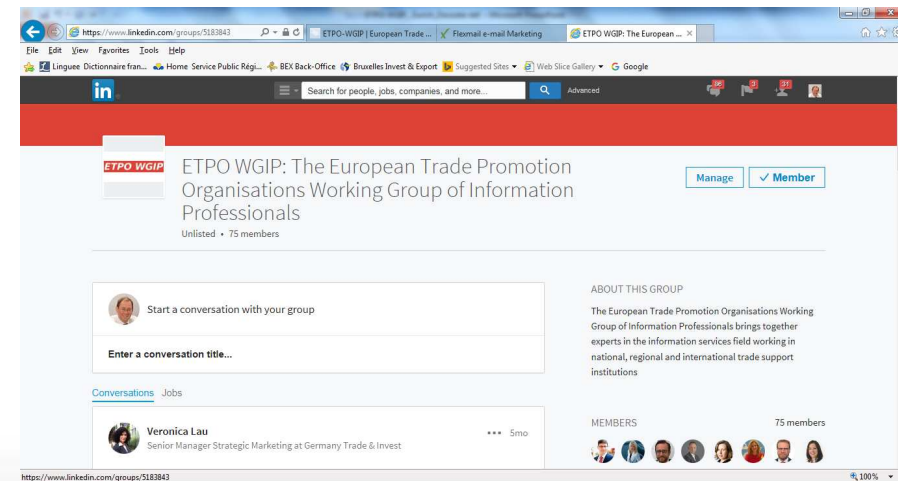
https://www.linkedin.com/groups/5183843

ETPO-WGIP | European Trade ...

Flexmail e-mail Marketing

ETPO WGIP: The European ...

File Edit View Favorites Tools Help

Linguee Dictionnaire fran... Home Service Public Régi... BEX Back-Office Bruxelles Invest & Export Suggested Sites Web Slice Gallery Google

in

Search for people, jobs, companies, and more...

Advanced

ETPO WGIP

ETPO WGIP: The European Trade Promotion Organisations Working Group of Information Professionals

Unlisted • 75 members

Manage

✓ Member

Start a conversation with your group

Enter a conversation title...

Conversations Jobs

Veronica Lau

Senior Manager Strategic Marketing at Germany Trade & Invest

••• 5mo

ABOUT THIS GROUP

The European Trade Promotion Organisations Working Group of Information Professionals brings together experts in the information services field working in national, regional and international trade support institutions

MEMBERS

75 members

https://www.linkedin.com/groups/5183843

100%